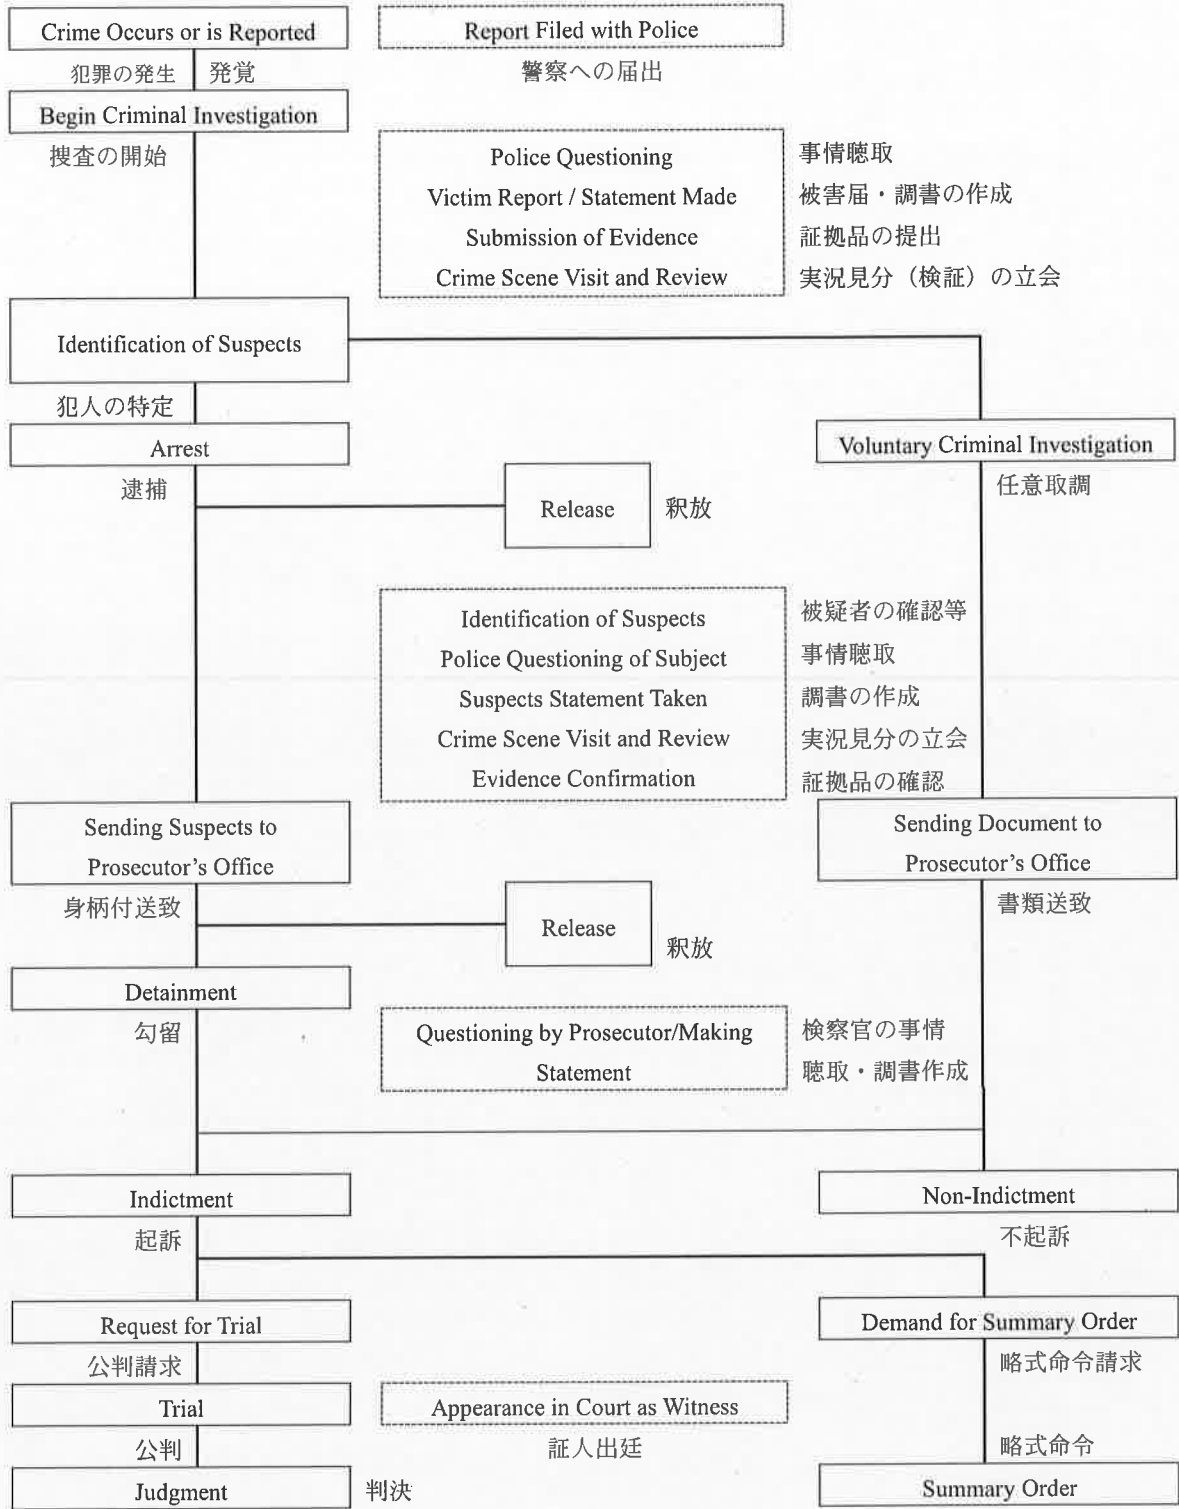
Crime Occurs or is Reported

Report Filed with Police

犯罪の発生　発覚

警察への届出

Begin Criminal Investigation

捜査の開始

Police Questioning
Victim Report / Statement Made
Submission of Evidence
Crime Scene Visit and Review

事情聴取
被害届・調書の作成
証拠品の提出
実況見分（検証）の立会

Identification of Suspects

犯人の特定

Arrest

逮捕

Voluntary Criminal Investigation

任意取調

Release

釈放

Identification of Suspects
Police Questioning of Subject
Suspects Statement Taken
Crime Scene Visit and Review
Evidence Confirmation

被疑者の確認等
事情聴取
調書の作成
実況見分の立会
証拠品の確認

Sending Suspects to Prosecutor's Office

身柄付送致

Sending Document to Prosecutor's Office

書類送致

Release

釈放

Detainment

勾留

Questioning by Prosecutor/Making Statement

検察官の事情聴取・調書作成

Indictment

起訴

Non-Indictment

不起訴

Request for Trial

公判請求

Demand for Summary Order

略式命令請求

Trial

公判

Appearance in Court as Witness

証人出廷

略式命令

Judgment

判決

Summary Order